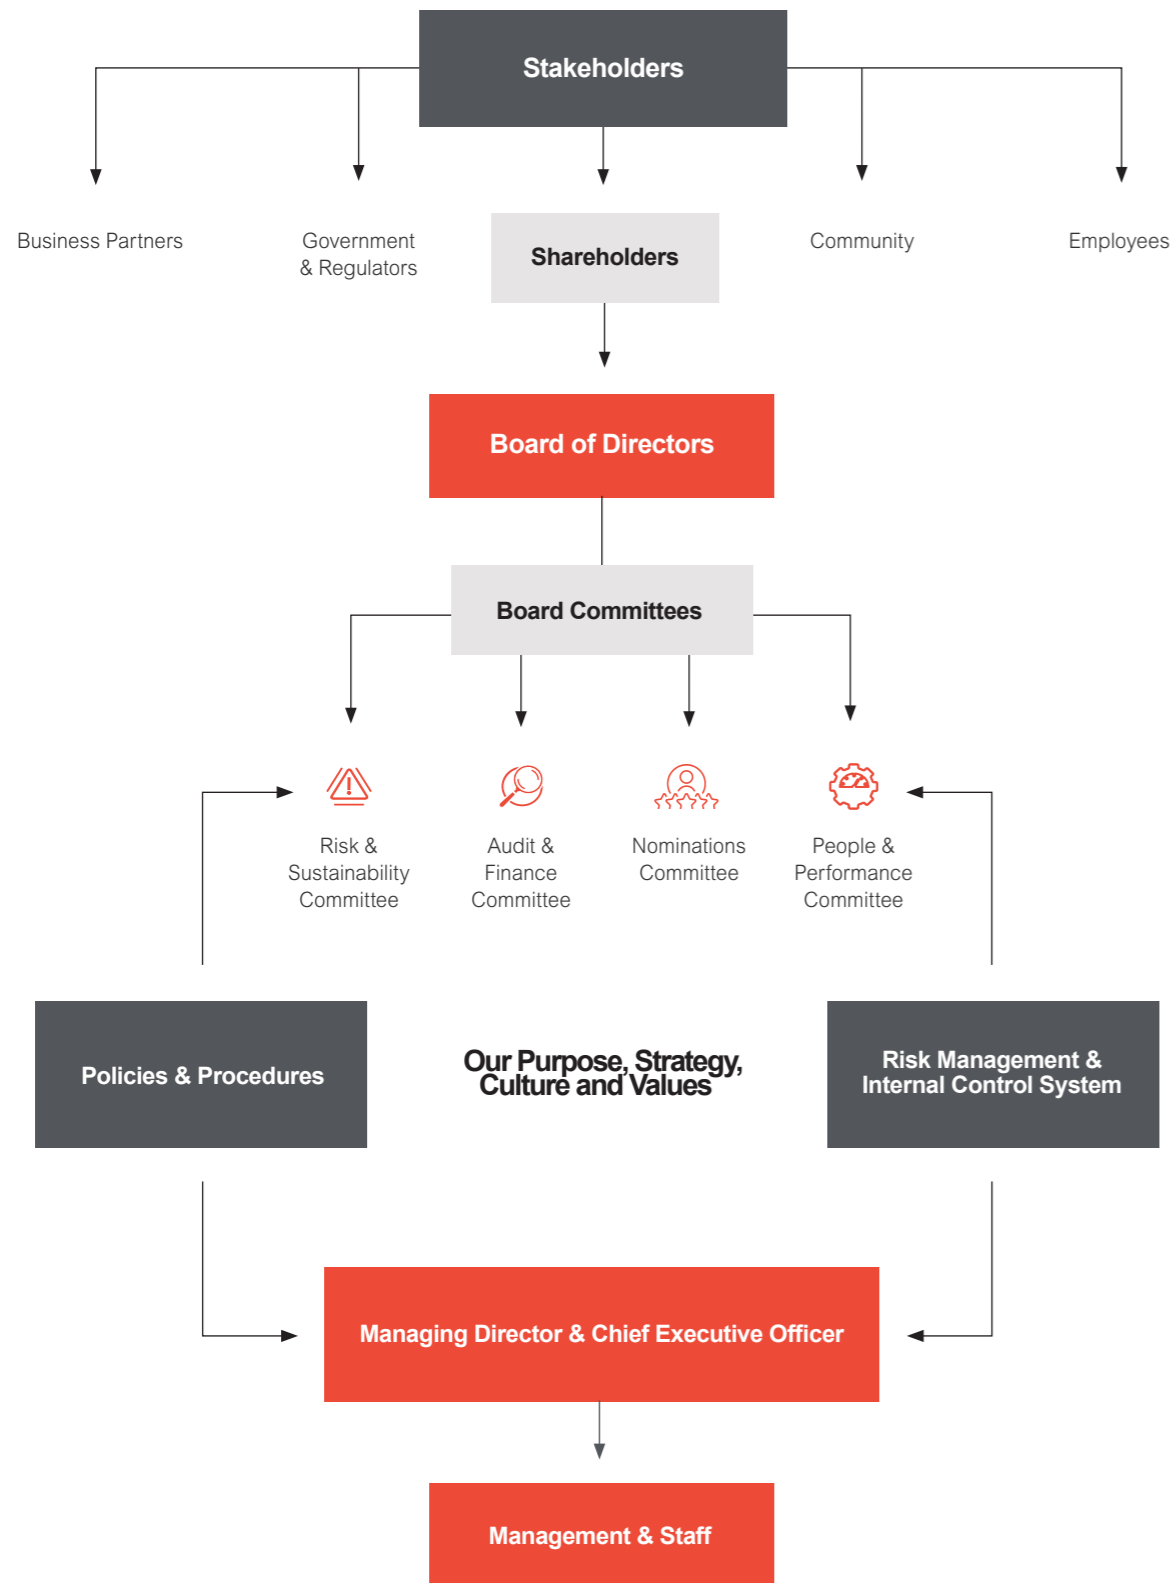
Stakeholders

Business Partners

Government & Regulators

Shareholders

Community

Employees

Board of Directors

Board Committees

Risk & Sustainability Committee

Audit & Finance Committee

Nominations Committee

People & Performance Committee

Policies & Procedures

Our Purpose, Strategy, Culture and Values

Risk Management & Internal Control System

Managing Director & Chief Executive Officer

Management & Staff